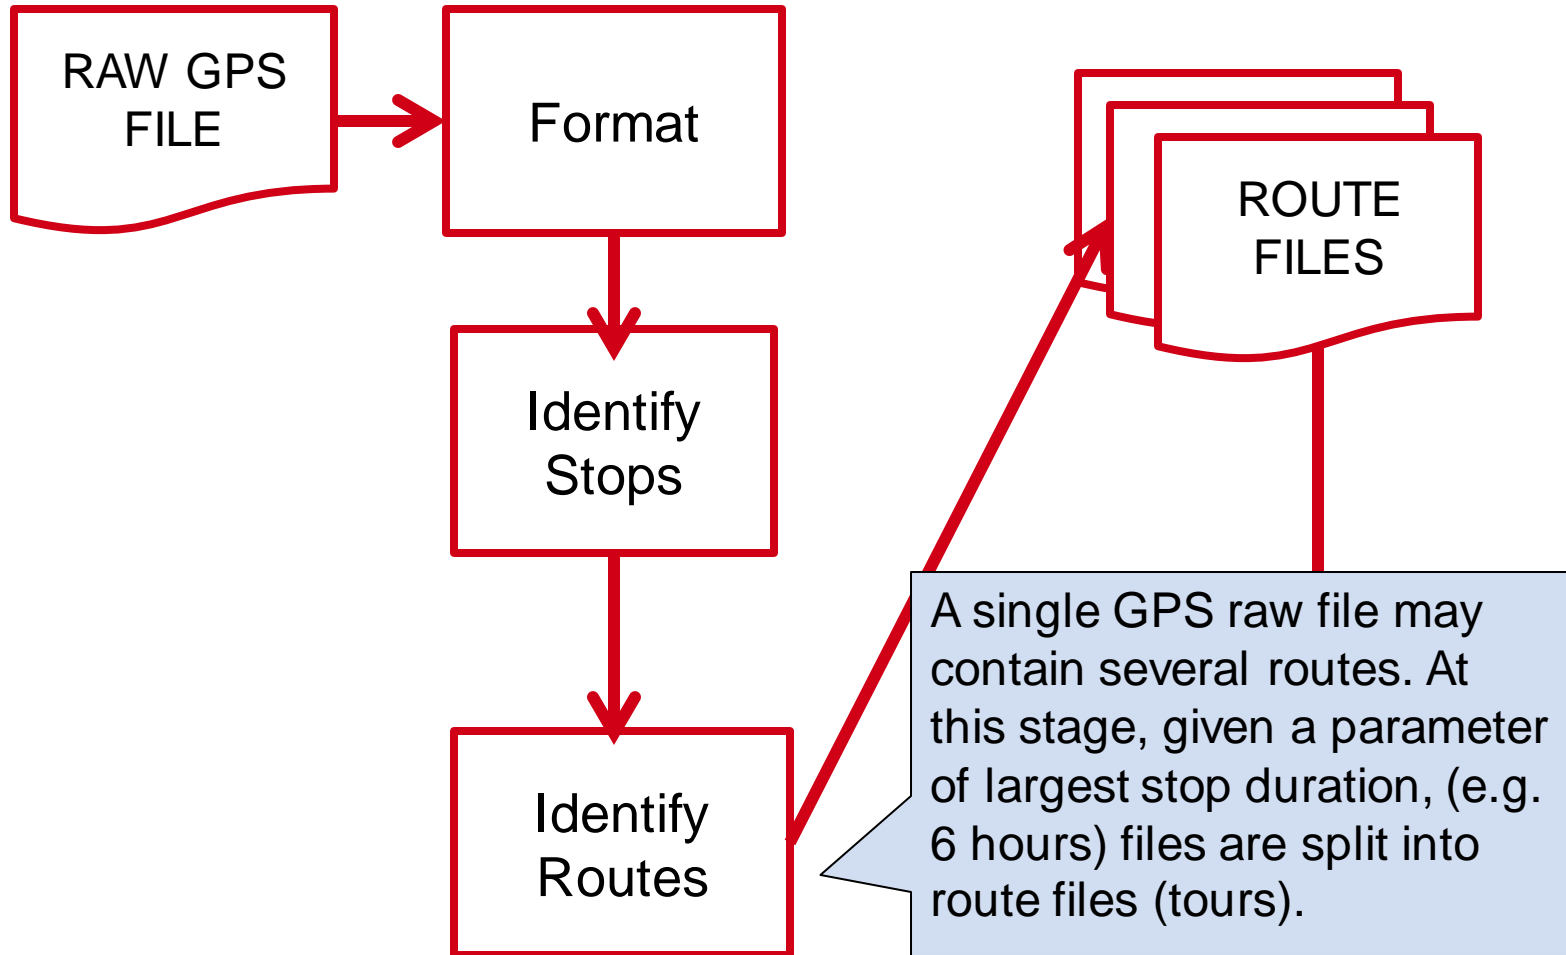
RAW GPS FILE

Format

Identify Stops

Identify Routes

ROUTE FILES

A single GPS raw file may contain several routes. At this stage, given a parameter of largest stop duration, (e.g. 6 hours) files are split into route files (tours).